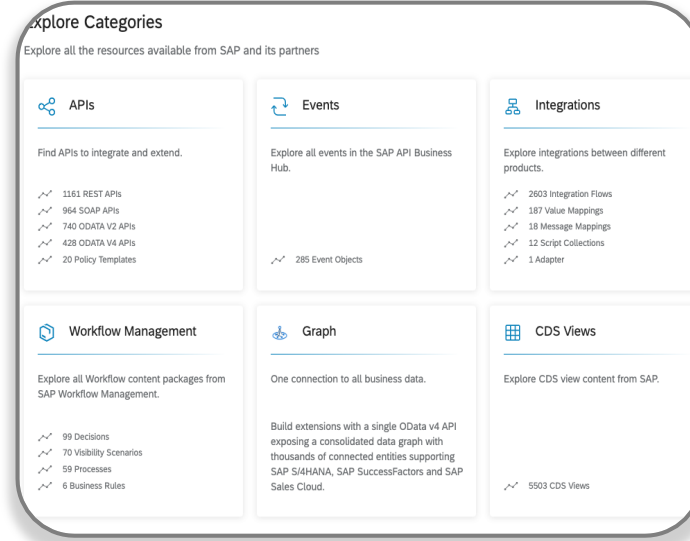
xplore Categories

Explore all the resources available from SAP and its partners

APIs

Find APIs to integrate and extend.

1161 REST APIs
964 SOAP APIs
740 ODATA V2 APIs
428 ODATA V4 APIs
20 Policy Templates

Events

Explore all events in the SAP API Business Hub.

285 Event Objects

Integrations

Explore integrations between different products.

2603 Integration Flows
187 Value Mappings
18 Message Mappings
12 Script Collections
1 Adapter

Workflow Management

Explore all Workflow content packages from SAP Workflow Management.

99 Decisions
70 Visibility Scenarios
59 Processes
6 Business Rules

Graph

One connection to all business data.

Build extensions with a single OData v4 API exposing a consolidated data graph with thousands of connected entities supporting SAP S/4HANA, SAP SuccessFactors and SAP Sales Cloud.

CDS Views

Explore CDS view content from SAP.

5503 CDS Views